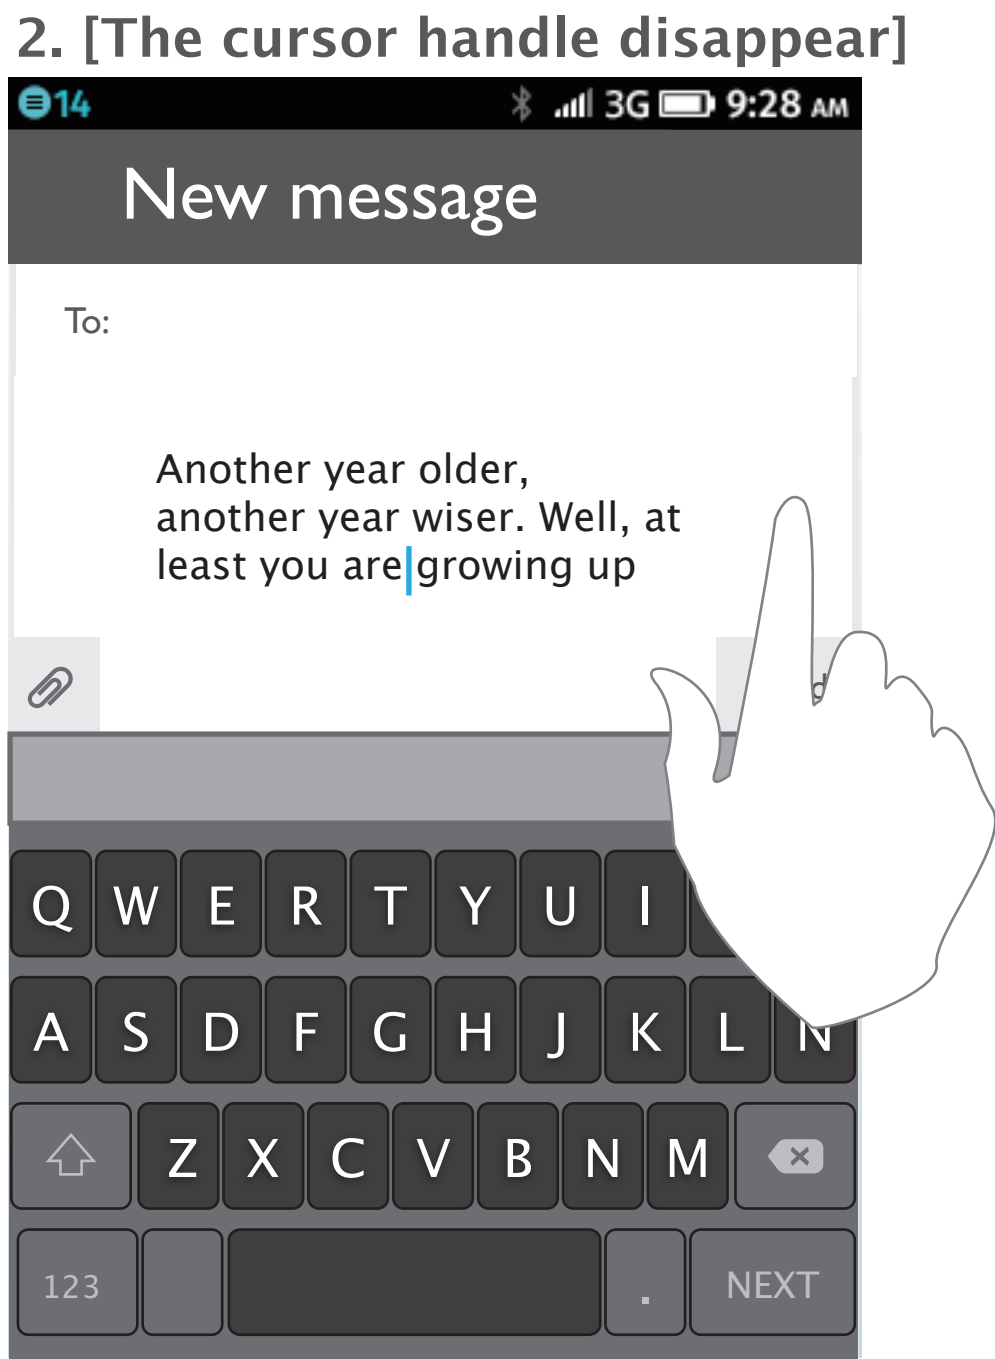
2. [The cursor handle disappear]

14 3G 9:28 AM

New message

To:

Another year older, another year wiser. Well, at least you are growing up

Q W E R T Y U I
A S D F G H J K L
Z X C V B N M
123 . NEXT